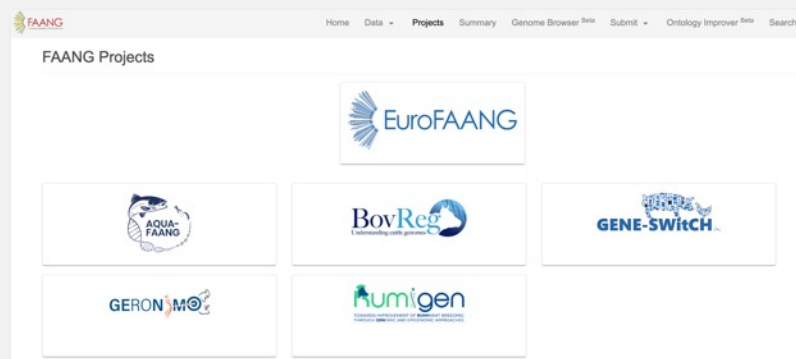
FAANG

Home Data Projects Summary Genome Browser Beta Submit Ontology Improver Beta Search

FAANG Projects

EuroFAANG

AQUA-FAANG

BovReg
Understanding cattle genomes

GENE-SWitCH

GERONIMO

Rumigen
TOWARDS IMPROVEMENT OF RUMINANT BREEDING THROUGH GENOMIC AND EPIGENOMIC APPROACHES